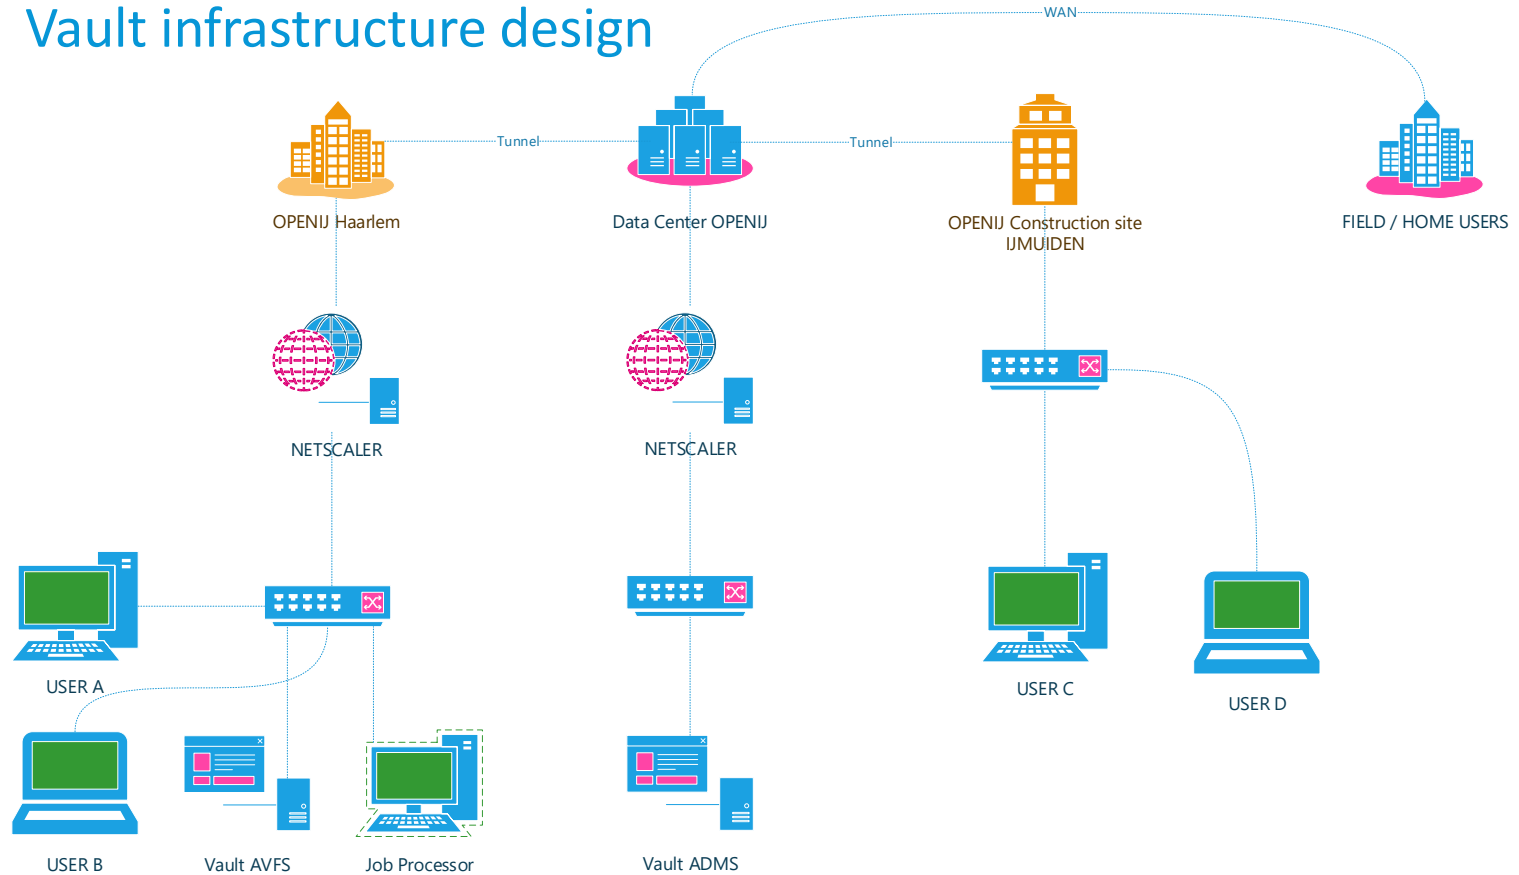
Vault infrastructure design

WAN

Tunnel

Tunnel

OPENIJ Haarlem

Data Center OPENIJ

OPENIJ Construction site IJMUIDEN

FIELD / HOME USERS

NETSCALER

NETSCALER

USER A

USER B

Vault AVFS

Job Processor

Vault ADMS

USER C

USER D